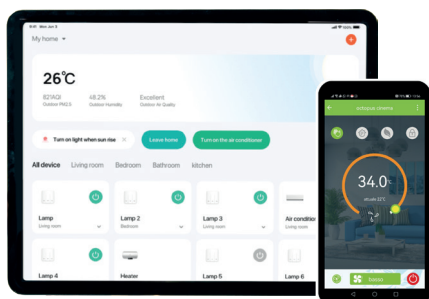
9:41 Mon Jun 3

My home

26℃

82 AQI
Outdoor PM2.5

48.2%
Outdoor Humidity

Excellent
Outdoor Air Quality

Turn on light when sun rise

Leave home

Turn on the air conditioner

All device Living room Bedroom Bathroom kitchen

Lamp
Living room

Lamp 2
Bedroom

Lamp 3
Living room

Air condition
Living room

Lamp 4

Heater

Lamp 5

Lamp 6

octopus cinema

34.0

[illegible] 22℃

Scheduled